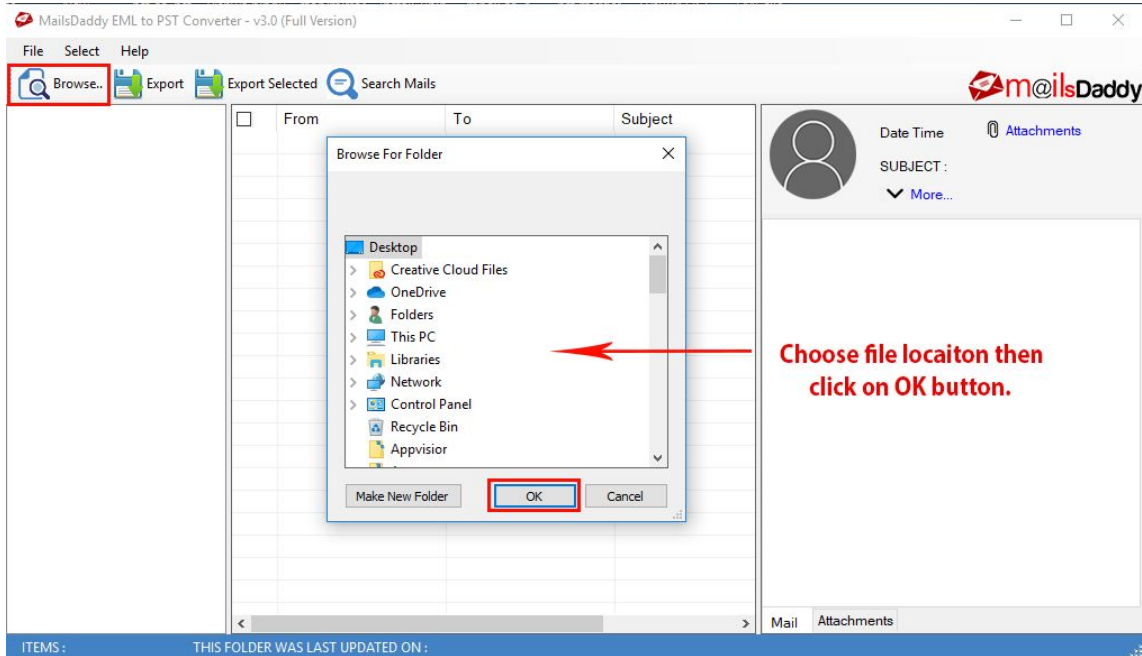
MailsDaddy EML to PST Converter - v3.0 (Full Version)

File Select Help

Browse.. Export Export Selected Search Mails

m@ilsDaddy

From To Subject

Date Time Attachments

SUBJECT :

More...

Browse For Folder

Desktop
Creative Cloud Files
OneDrive
Folders
This PC
Libraries
Network
Control Panel
Recycle Bin
Appvisior

Make New Folder OK Cancel

Choose file locaiton then click on OK button.

Mail Attachments

ITEMS : THIS FOLDER WAS LAST UPDATED ON :